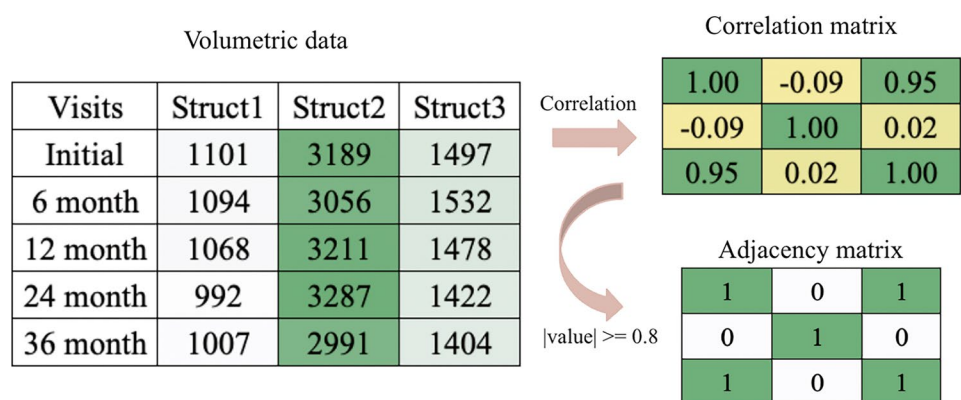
Volumetric data

| Visits | Struct1 | Struct2 | Struct3 |
|---|---|---|---|
| Initial | 1101 | 3189 | 1497 |
| 6 month | 1094 | 3056 | 1532 |
| 12 month | 1068 | 3211 | 1478 |
| 24 month | 992 | 3287 | 1422 |
| 36 month | 1007 | 2991 | 1404 |

Correlation

Correlation matrix

| | | |
|---|---|---|
| 1.00 | -0.09 | 0.95 |
| -0.09 | 1.00 | 0.02 |
| 0.95 | 0.02 | 1.00 |

|value| >= 0.8

Adjacency matrix

| | | |
|---|---|---|
| 1 | 0 | 1 |
| 0 | 1 | 0 |
| 1 | 0 | 1 |